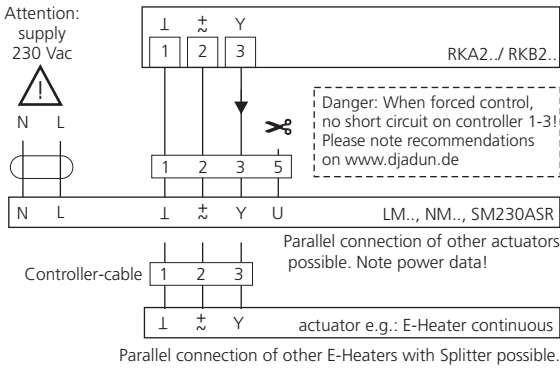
Attention: supply 230 Vac

!

N L

⊥ $\pm\!\sim$ Y

1 2 3

RKA2../ RKB2..

Danger: When forced control, no short circuit on controller 1-3! Please note recommendations on www.djadun.de

1 2 3 5

N L ⊥ $\pm\!\sim$ Y U LM.., NM.., SM230ASR

Parallel connection of other actuators possible. Note power data!

Controller-cable 1 2 3

⊥ $\pm\!\sim$ Y actuator e.g.: E-Heater continuous

Parallel connection of other E-Heaters with Splitter possible.